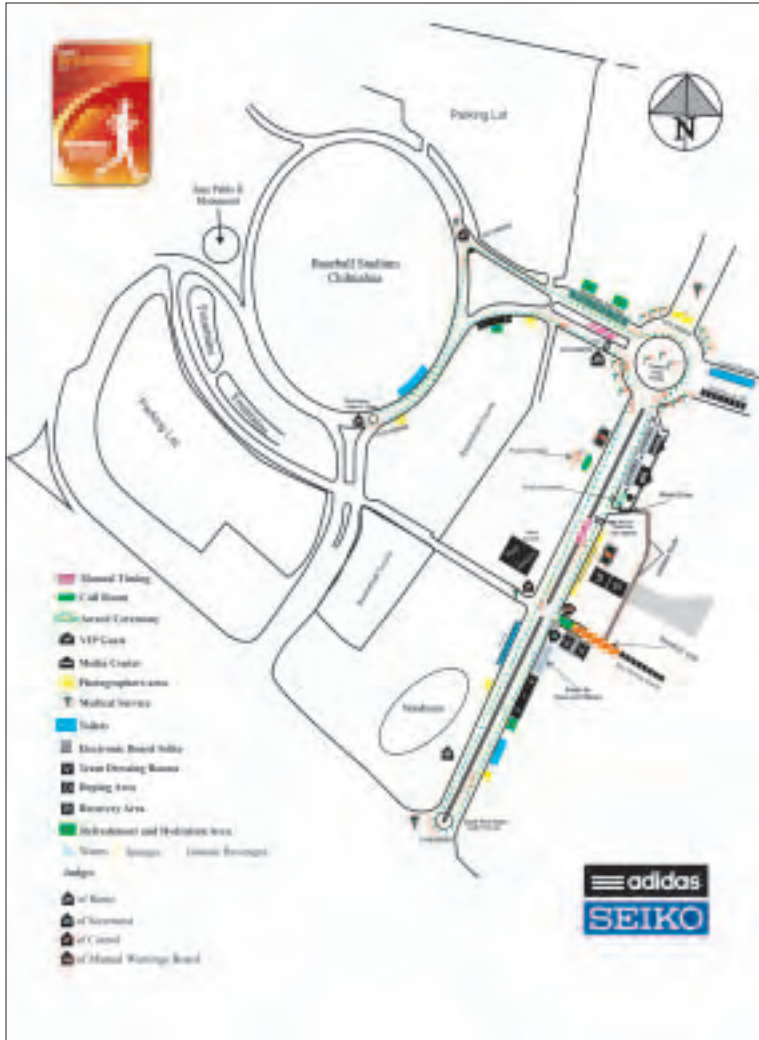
N

Parking Lot

Juan Pablo II Monument

Baseball Stadium Chihuahua

Parking Lot

Stadium

Manual Timing
Call Room
Award Ceremony
VIP Guest
Media Center
Photographers area
Medical Service
Toilets
Electronic Board Seiko
Team Dressing Rooms
Doping Area
Recovery Area
Refreshment and Hydration Area
Water Sponges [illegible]

Judges
of Route
of Secretary
of Control
of Manual Warnings Board

adidas
SEIKO